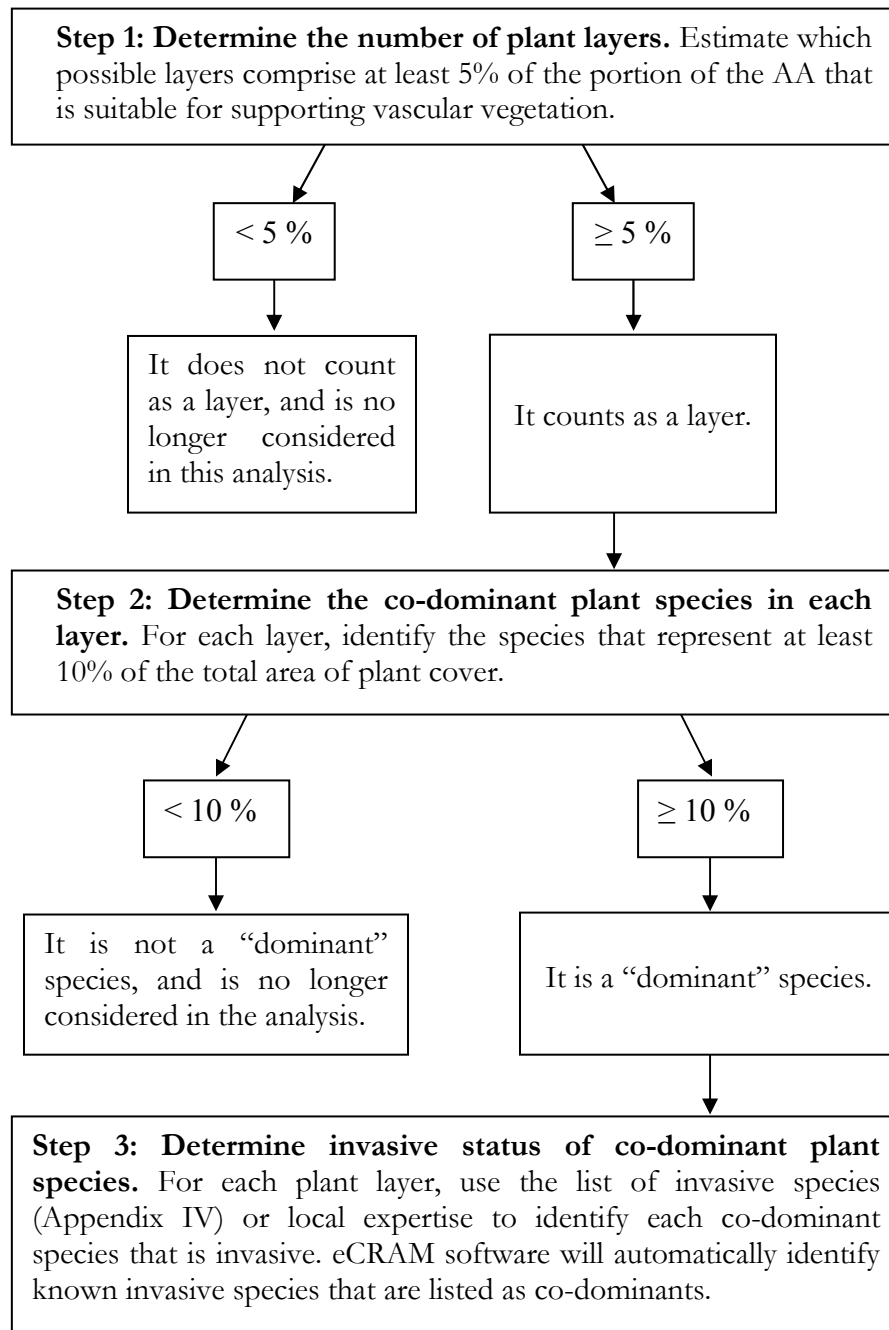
**Step 1: Determine the number of plant layers.** Estimate which possible layers comprise at least 5% of the portion of the AA that is suitable for supporting vascular vegetation.

$< 5$ %

$\geq 5$ %

It does not count as a layer, and is no longer considered in this analysis.

It counts as a layer.

**Step 2: Determine the co-dominant plant species in each layer.** For each layer, identify the species that represent at least 10% of the total area of plant cover.

$< 10$ %

$\geq 10$ %

It is not a "dominant" species, and is no longer considered in the analysis.

It is a "dominant" species.

**Step 3: Determine invasive status of co-dominant plant species.** For each plant layer, use the list of invasive species (Appendix IV) or local expertise to identify each co-dominant species that is invasive. eCRAM software will automatically identify known invasive species that are listed as co-dominants.